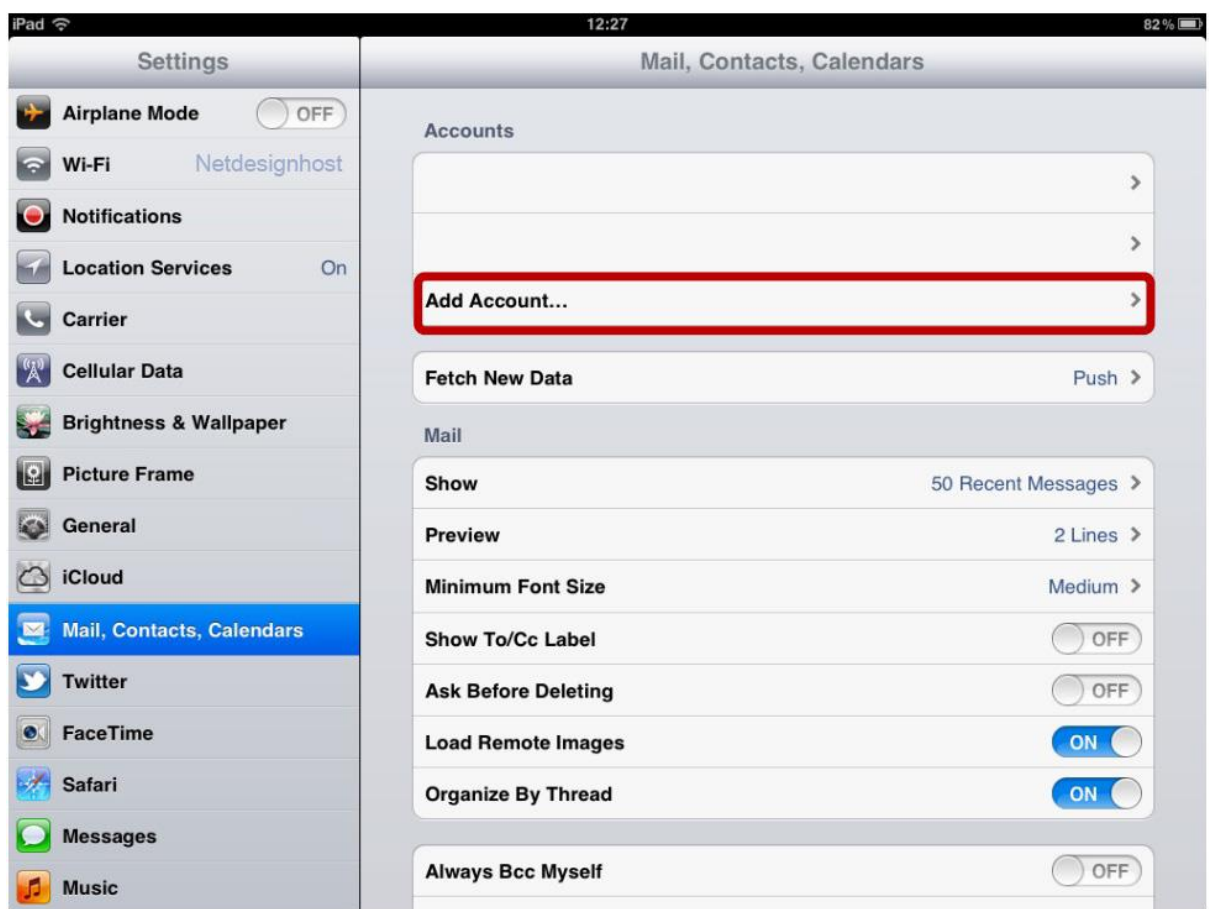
iPad 12:27 82%

Settings

Airplane Mode OFF
Wi-Fi Netdesignhost
Notifications
Location Services On
Carrier
Cellular Data
Brightness & Wallpaper
Picture Frame
General
iCloud
Mail, Contacts, Calendars
Twitter
FaceTime
Safari
Messages
Music

Mail, Contacts, Calendars

Accounts

Add Account...

Fetch New Data Push

Mail

Show 50 Recent Messages
Preview 2 Lines
Minimum Font Size Medium
Show To/Cc Label OFF
Ask Before Deleting OFF
Load Remote Images ON
Organize By Thread ON

Always Bcc Myself OFF